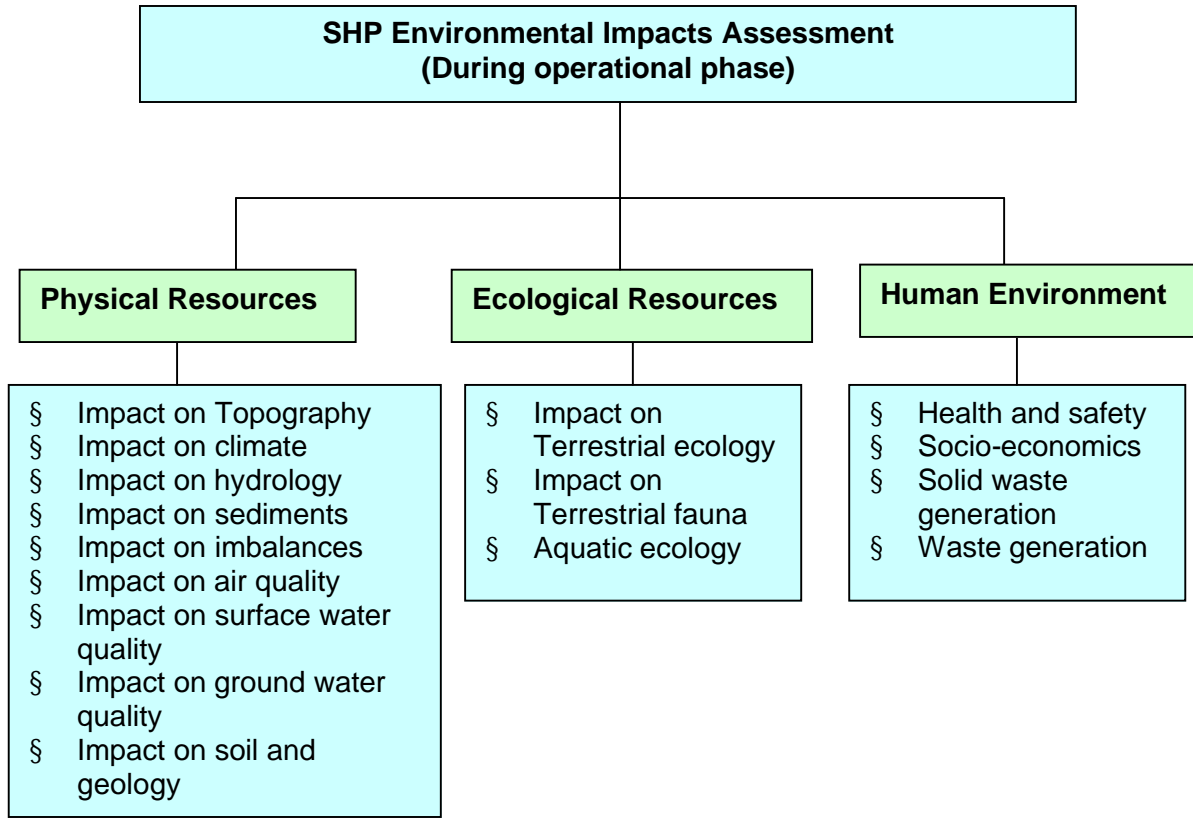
SHP Environmental Impacts Assessment
(During operational phase)

Physical Resources

§ Impact on Topography
§ Impact on climate
§ Impact on hydrology
§ Impact on sediments
§ Impact on imbalances
§ Impact on air quality
§ Impact on surface water quality
§ Impact on ground water quality
§ Impact on soil and geology

Ecological Resources

§ Impact on Terrestrial ecology
§ Impact on Terrestrial fauna
§ Aquatic ecology

Human Environment

§ Health and safety
§ Socio-economics
§ Solid waste generation
§ Waste generation